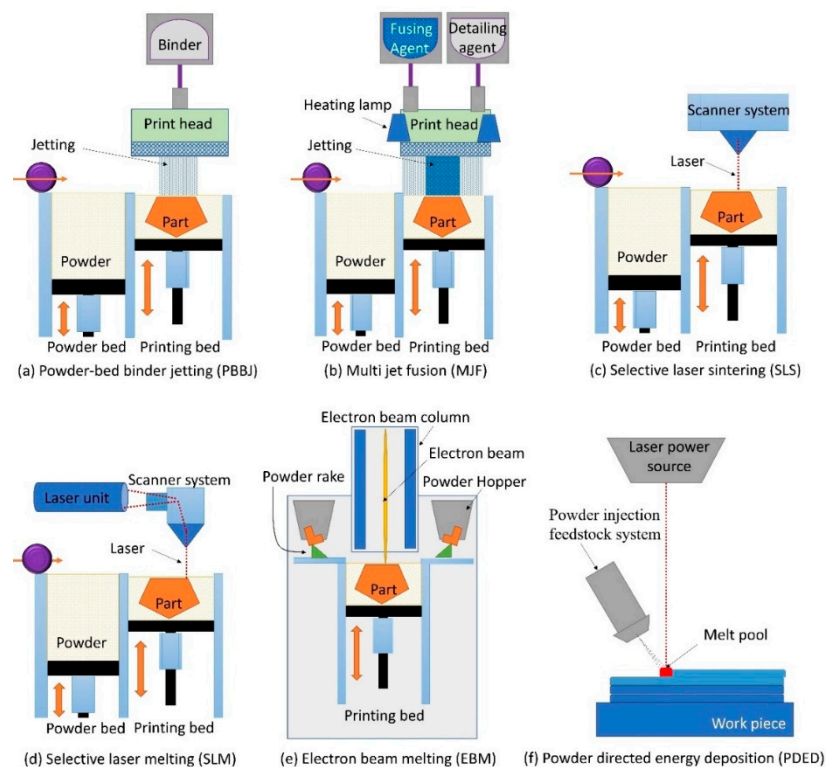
Binder

Print head

Jetting

Part

Powder

Powder bed

Printing bed

(a) Powder-bed binder jetting (PBBJ)

Fusing Agent

Detailing agent

Heating lamp

Print head

Jetting

Part

Powder

Powder bed

Printing bed

(b) Multi jet fusion (MJF)

Scanner system

Laser

Part

Powder

Powder bed

Printing bed

(c) Selective laser sintering (SLS)

Laser unit

Scanner system

Laser

Part

Powder

Powder bed

Printing bed

(d) Selective laser melting (SLM)

Electron beam column

Electron beam

Powder rake

Powder Hopper

Part

Printing bed

(e) Electron beam melting (EBM)

Laser power source

Powder injection feedstock system

Melt pool

Work piece

(f) Powder directed energy deposition (PDED)